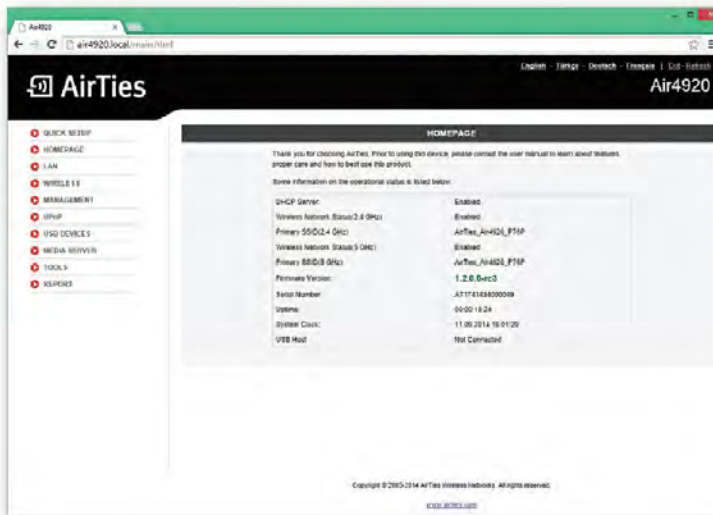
Air4920

air4920.local/main.html

English - Türkçe - Deutsch - Français | Exit - Refresh

AirTies

Air4920

QUICK SETUP
HOMEPAGE
LAN
WIRELESS
MANAGEMENT
UPnP
USB DEVICES
MEDIA SERVER
TOOLS
REPORT

HOMEPAGE

Thank you for choosing AirTies. Prior to using this device, please consult the user manual to learn about features, proper care and how to best use this product.

Some information on the operational status is listed below:

| | |
|---|---|
| DHCP Server: | Enabled |
| Wireless Network Status(2.4 GHz): | Enabled |
| Primary SSID(2.4 GHz): | AirTies_Air4920_P76P |
| Wireless Network Status(5 GHz): | Enabled |
| Primary SSID(5 GHz): | AirTies_Air4920_P76P |
| Firmware Version: | 1.2.0.0-rc3 |
| Serial Number: | AT1741434000049 |
| Uptime: | 00:00:18:24 |
| System Clock: | 11.09.2014 16:01:20 |
| USB Host: | Not Connected |

Copyright © 2003-2014 AirTies Wireless Networks. All rights reserved.

www.airties.com